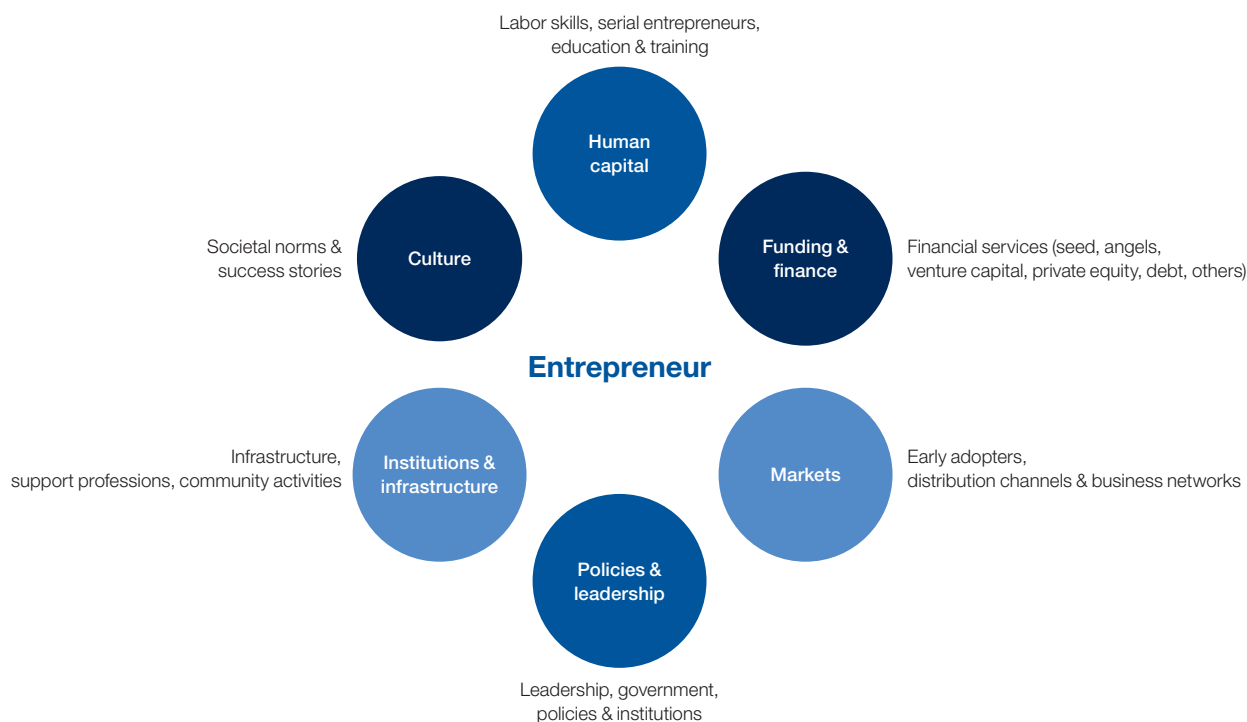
Labor skills, serial entrepreneurs, education & training

Human capital

Societal norms & success stories

Culture

Funding & finance

Financial services (seed, angels, venture capital, private equity, debt, others)

Entrepreneur

Infrastructure, support professions, community activities

Institutions & infrastructure

Markets

Early adopters, distribution channels & business networks

Policies & leadership

Leadership, government, policies & institutions